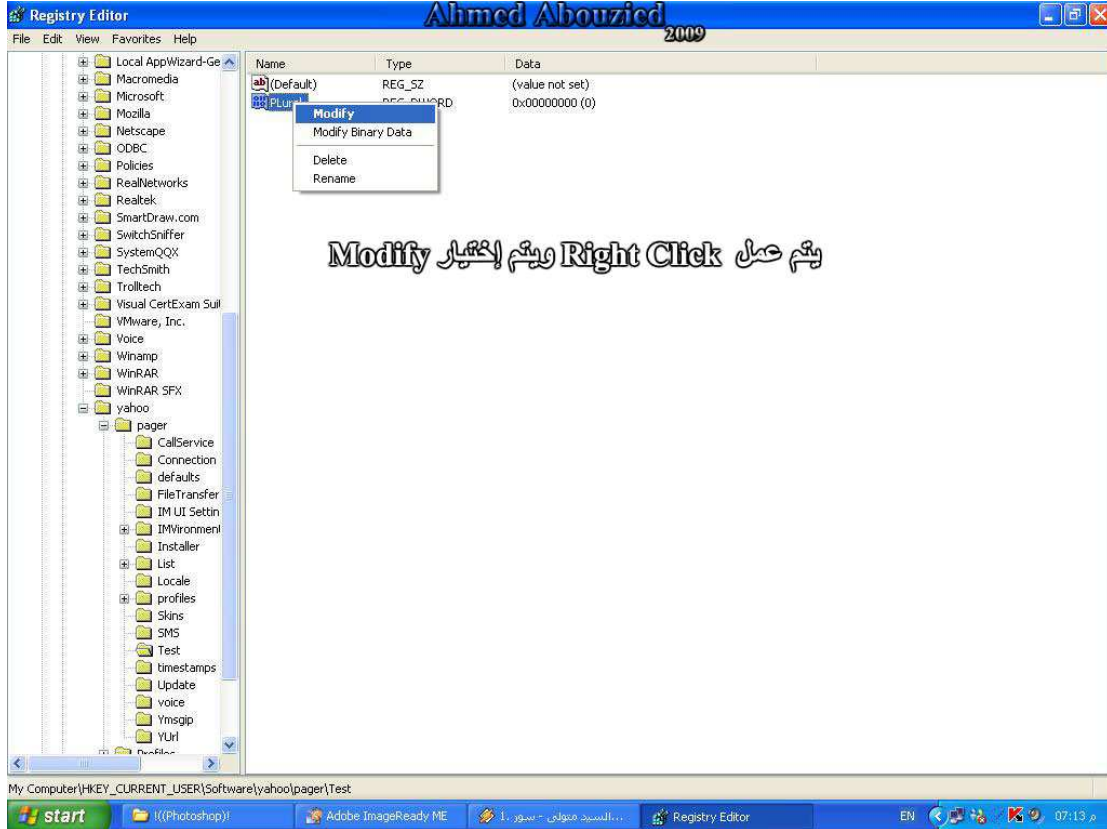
Registry Editor

Ahmed Abouzied 2009

File Edit View Favorites Help

Local AppWizard-Ge
Macromedia
Microsoft
Mozilla
Netscape
ODBC
Policies
RealNetworks
Realtek
SmartDraw.com
SwitchSniffer
SystemQQX
TechSmith
Trolltech
Visual CertExam Suil
VMware, Inc.
Voice
Winamp
WinRAR
WinRAR SFX
yahoo
pager
CallService
Connection
defaults
FileTransfer
IM UI Settin
IMVironment
Installer
List
Locale
profiles
Skins
SMS
Test
timestamps
Update
voice
Ymsgip
YUrl
Profiles

| Name | Type | Data |
|---|---|---|
| (Default) | REG_SZ | (value not set) |
| PLurl | REG_DWORD | 0x00000000 (0) |

Modify
Modify Binary Data
Delete
Rename

يتم عمل Right Click ويتم إختيار Modify

My Computer\HKEY_CURRENT_USER\Software\yahoo\pager\Test

start
!((Photoshop)!
Adobe ImageReady ME
السيد متولي - سور 1...
Registry Editor
EN 07:13 م